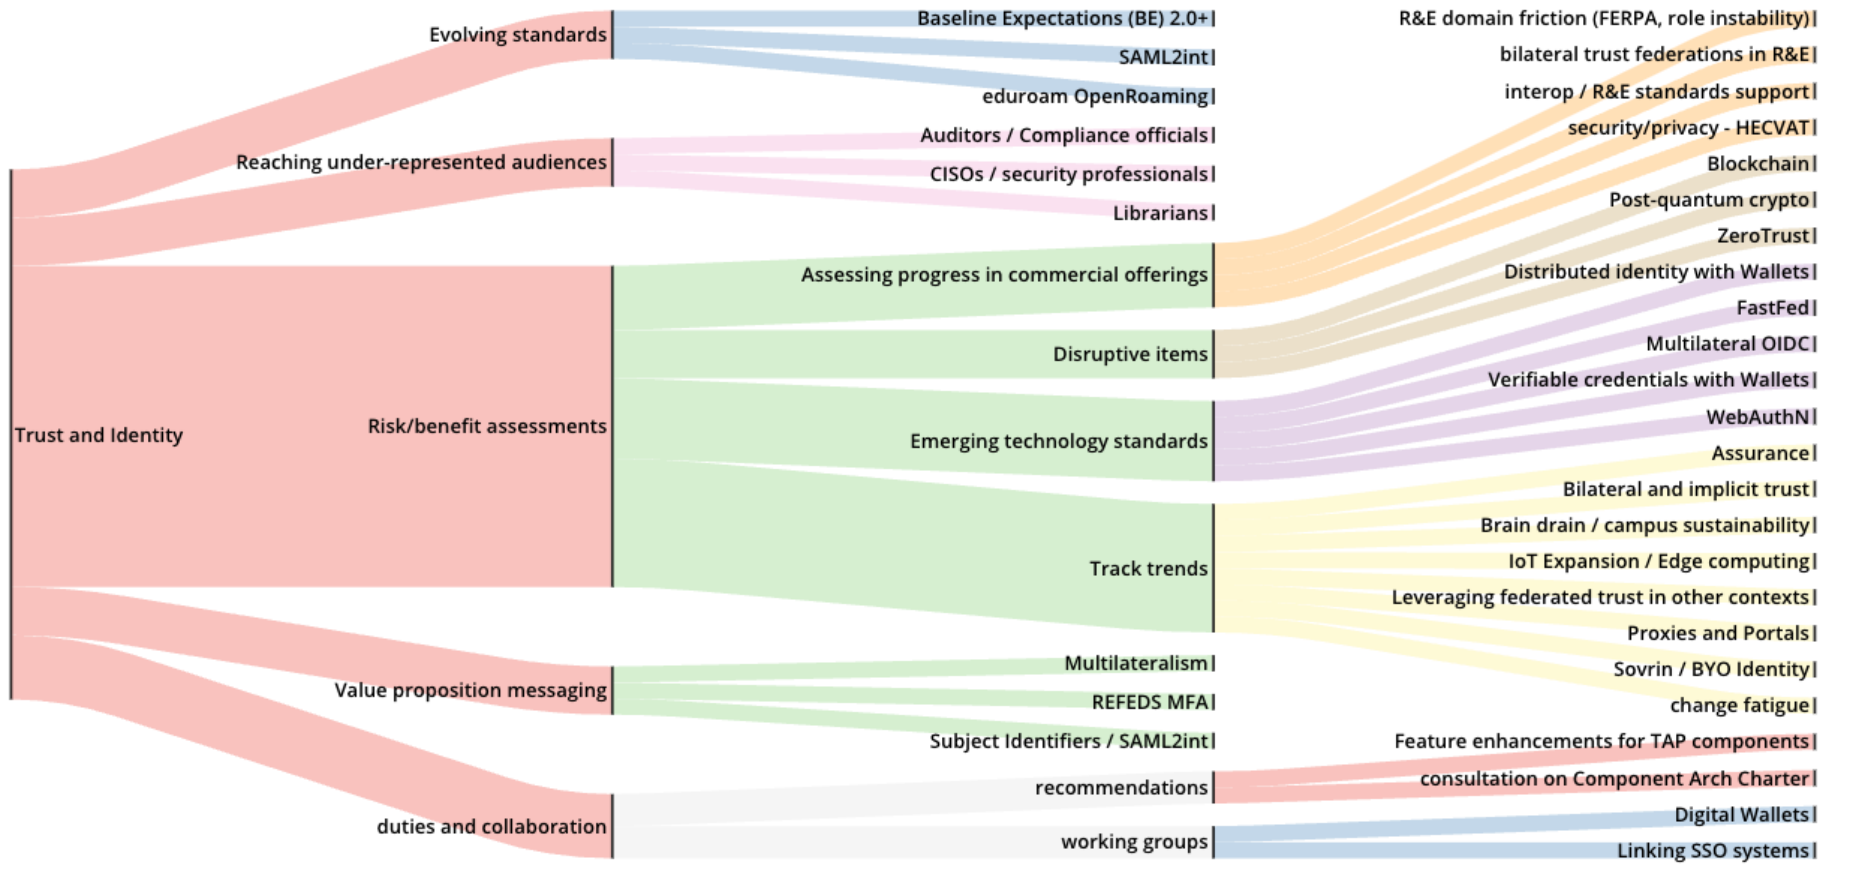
Trust and Identity

Evolving standards

Reaching under-represented audiences

Risk/benefit assessments

Value proposition messaging

duties and collaboration

Baseline Expectations (BE) 2.0+

SAML2int

eduroam OpenRoaming

Auditors / Compliance officials

CISOs / security professionals

Librarians

Assessing progress in commercial offerings

Disruptive items

Emerging technology standards

Track trends

Multilateralism

REFEDS MFA

Subject Identifiers / SAML2int

recommendations

working groups

R&E domain friction (FERPA, role instability)

bilateral trust federations in R&E

interop / R&E standards support

security/privacy - HECVAT

Blockchain

Post-quantum crypto

ZeroTrust

Distributed identity with Wallets

FastFed

Multilateral OIDC

Verifiable credentials with Wallets

WebAuthN

Assurance

Bilateral and implicit trust

Brain drain / campus sustainability

IoT Expansion / Edge computing

Leveraging federated trust in other contexts

Proxies and Portals

Sovrin / BYO Identity

change fatigue

Feature enhancements for TAP components

consultation on Component Arch Charter

Digital Wallets

Linking SSO systems